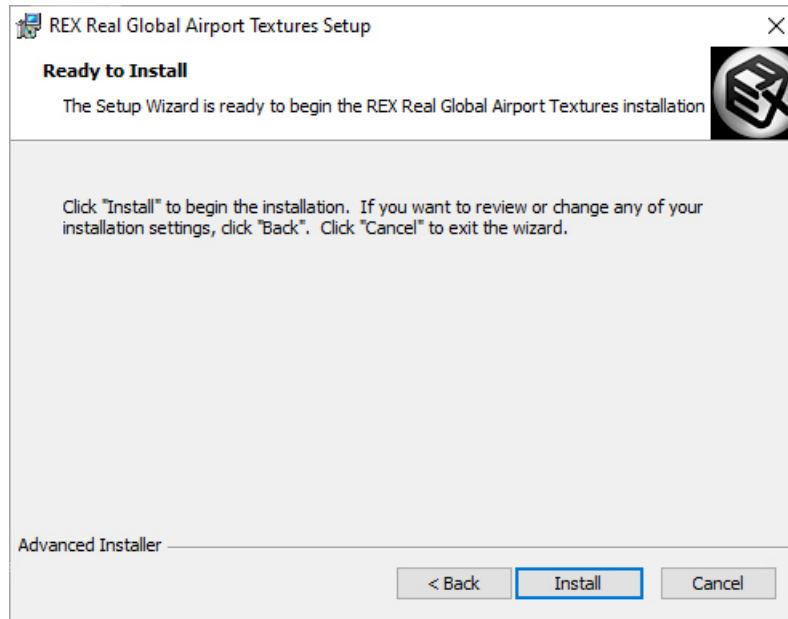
REX Real Global Airport Textures Setup

Ready to Install

The Setup Wizard is ready to begin the REX Real Global Airport Textures installation

Click "Install" to begin the installation. If you want to review or change any of your installation settings, click "Back". Click "Cancel" to exit the wizard.

Advanced Installer

< Back

Install

Cancel